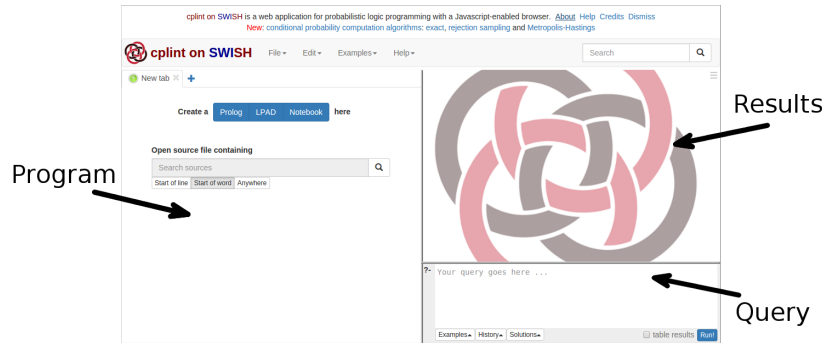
cplint on SWISH is a web application for probabilistic logic programming with a Javascript-enabled browser. About Help Credits Dismiss
New: conditional probability computation algorithms: exact, rejection sampling and Metropolis-Hastings

cplint on SWISH File▾ Edit▾ Examples▾ Help▾ Search

New tab +

Create a Prolog LPAD Notebook here

Open source file containing
Search sources
Start of line Start of word Anywhere

Results

Program

?- Your query goes here ...

Examples▴ History▴ Solutions▴ table results Run!

Query